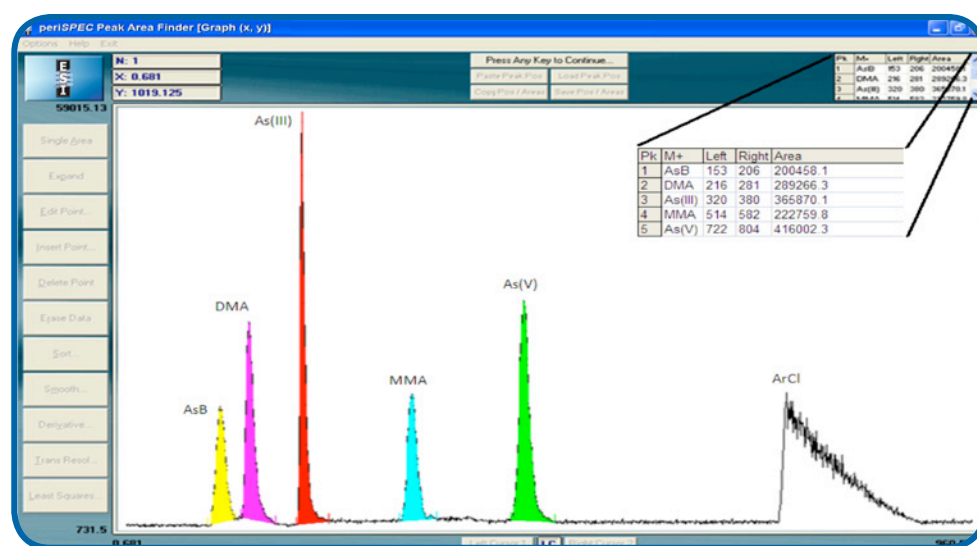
periSPEC Peak Area Finder [Graph (x, y)]

Options Help Exit

N: 1
X: 0.681
Y: 1019.125

59015.13

Press Any Key to Continue...
Paste Peak Pos
Load Peak Pos
Copy Pos / Areas
Save Pos / Areas

| Pk | M+ | Left | Right | Area |
|---|---|---|---|---|
| 1 | AsB | 153 | 206 | 200458.1 |
| 2 | DMA | 216 | 281 | 289266.3 |
| 3 | As(III) | 320 | 380 | 365870.1 |
| 4 | MMA | 514 | 582 | 222759.8 |
| 5 | As(V) | 722 | 804 | 416002.3 |

Single Area
Expand
Edit Point...
Insert Point...
Delete Point
Erase Data
Sort...
Smooth...
Derivative...
Trans Resol...
Least Squares...

731.5

As(III)
DMA
As(V)
MMA
AsB
ArCl

0.681
Left Cursor
LC
Right Cursor
960.5